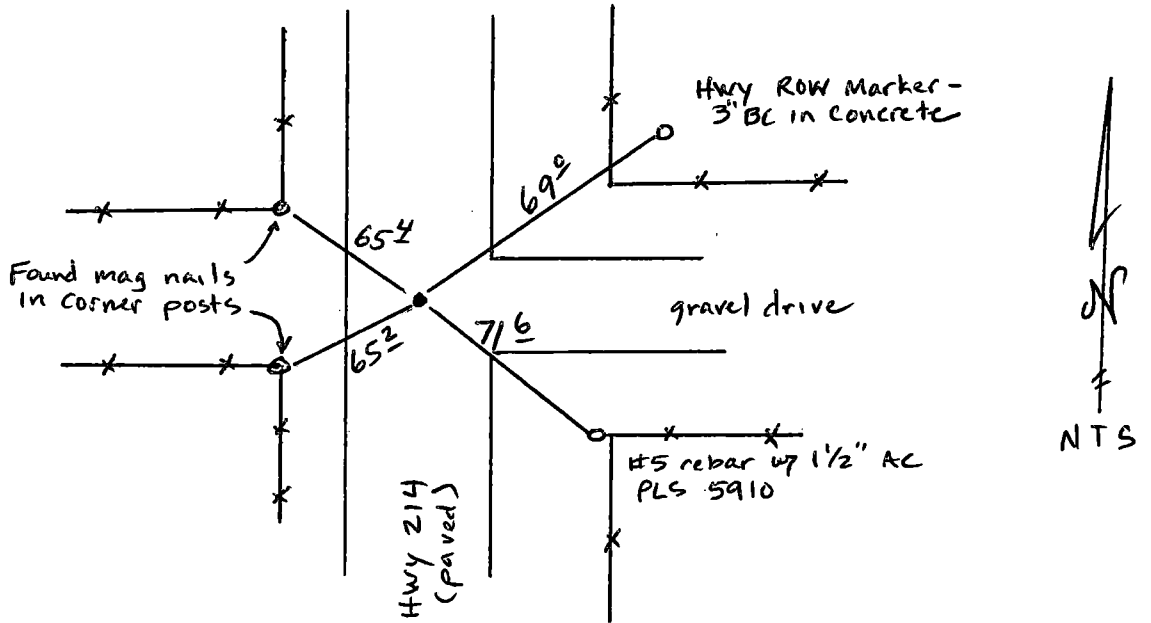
Hwy ROW Marker - 3" BC in Concrete

$69^{\underline{0}}$

$65^{\underline{4}}$

Found mag nails in Corner posts

gravel drive

$71^{\underline{6}}$

$65^{\underline{2}}$

#5 rebar w/ 1½" AC PLS 5910

Hwy 214 (paved)

N

NTS